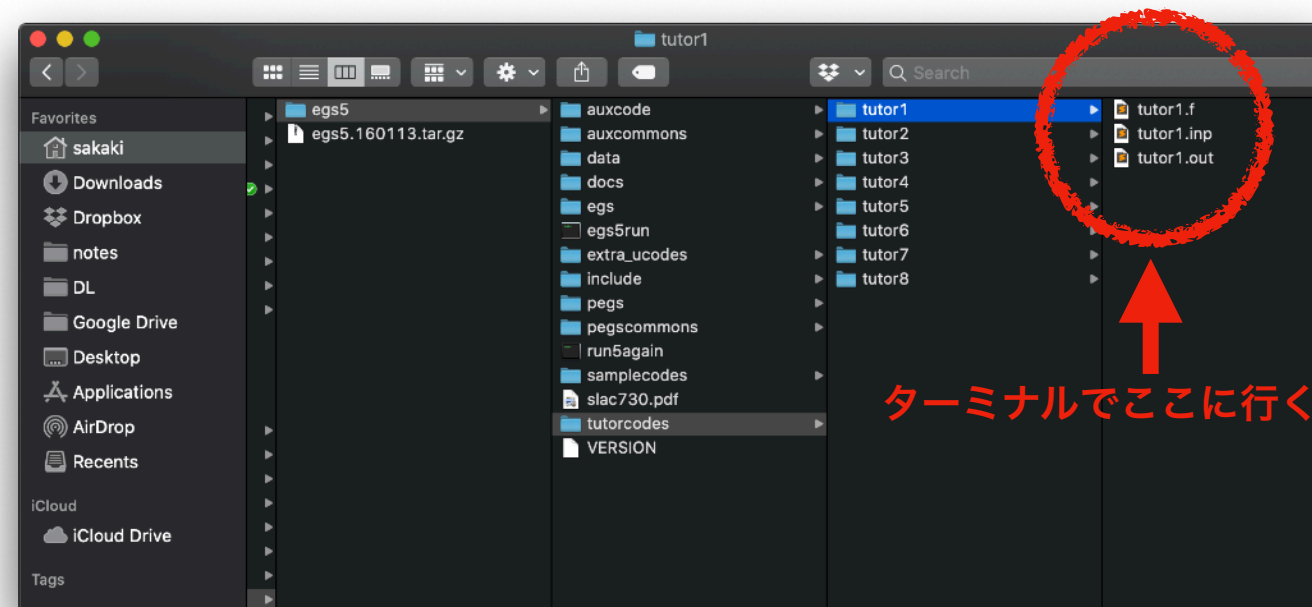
tutor1

Search

Favorites
sakaki
Downloads
Dropbox
notes
DL
Google Drive
Desktop
Applications
AirDrop
Recents

iCloud
iCloud Drive

Tags

egs5
egs5.160113.tar.gz

auxcode
auxcommons
data
docs
egs
egs5run
extra_ucodes
include
pegs
pegscommons
run5again
samplecodes
slac730.pdf
tutorcodes
VERSION

tutor1
tutor2
tutor3
tutor4
tutor5
tutor6
tutor7
tutor8

tutor1.f
tutor1.inp
tutor1.out

ターミナルでここに行く